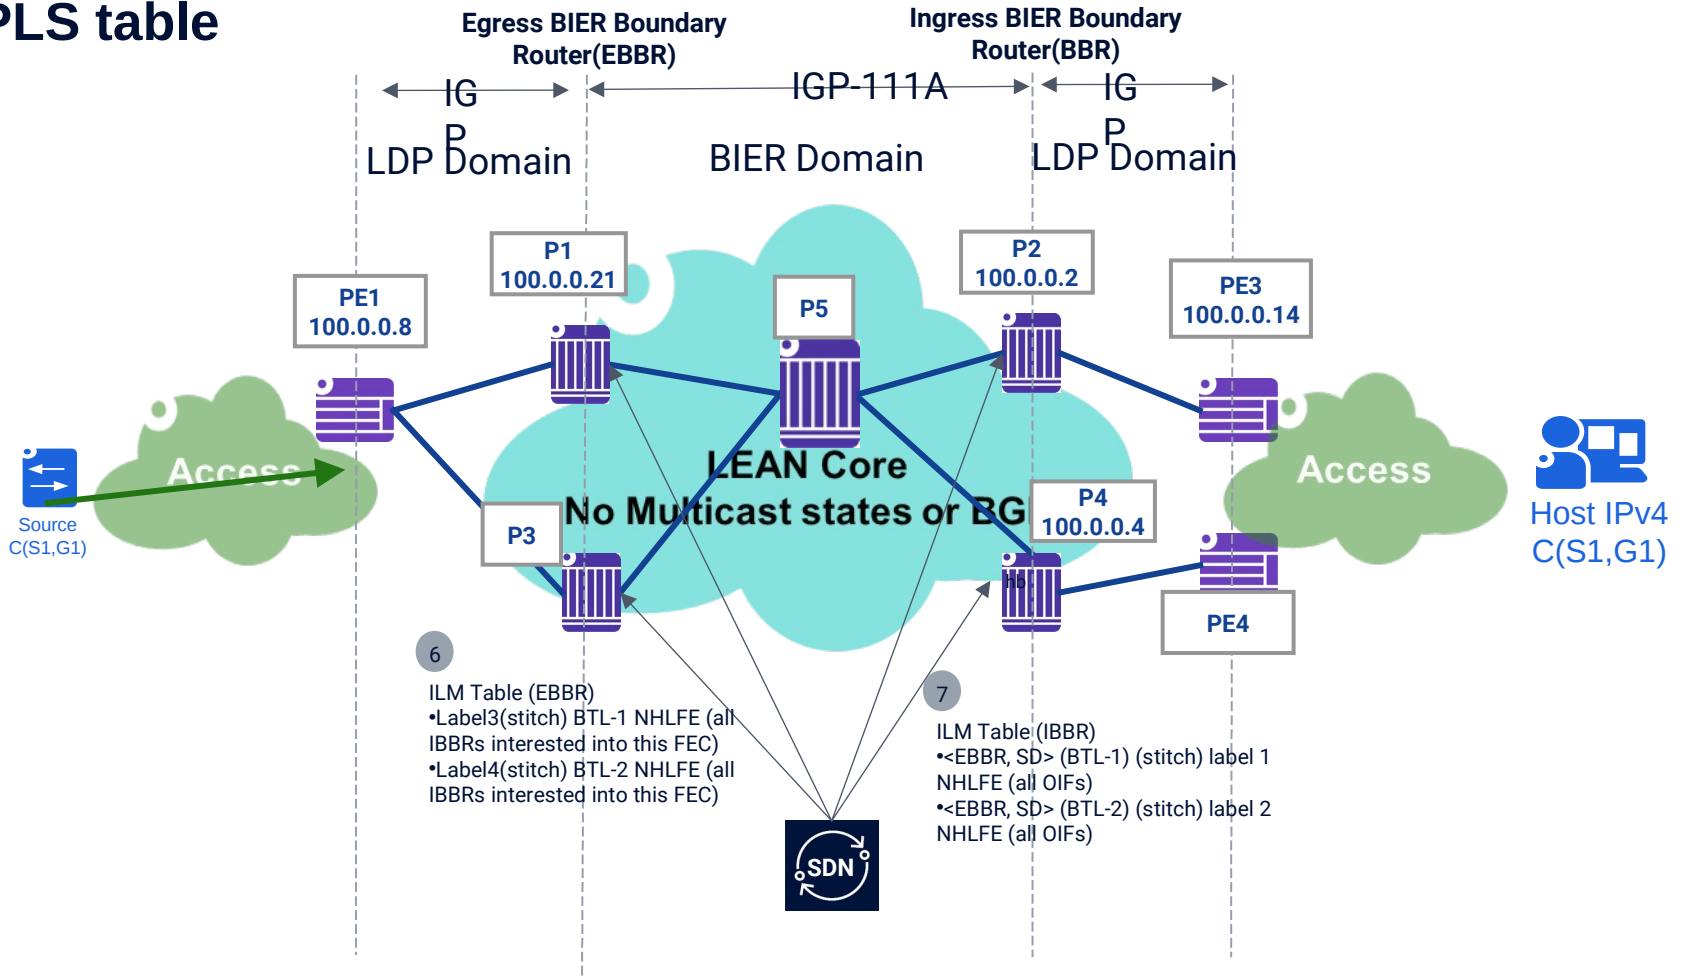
PLS table

Egress BIER Boundary Router(EBBR)

Ingress BIER Boundary Router(BBR)

IG P LDP Domain

IGP-111A

BIER Domain

IG P LDP Domain

P1 100.0.0.21

P2 100.0.0.2

PE1 100.0.0.8

P5

PE3 100.0.0.14

Access

Source C(S1,G1)

LEAN Core
No Multicast states or BG

P3

P4 100.0.0.4

Access

Host IPv4 C(S1,G1)

PE4

6

ILM Table (EBBR)
•Label3(stitch) BTL-1 NHLFE (all IBBRs interested into this FEC)
•Label4(stitch) BTL-2 NHLFE (all IBBRs interested into this FEC)

7

ILM Table (IBBR)
•<EBBR, SD> (BTL-1) (stitch) label 1 NHLFE (all OIFs)
•<EBBR, SD> (BTL-2) (stitch) label 2 NHLFE (all OIFs)

SDN